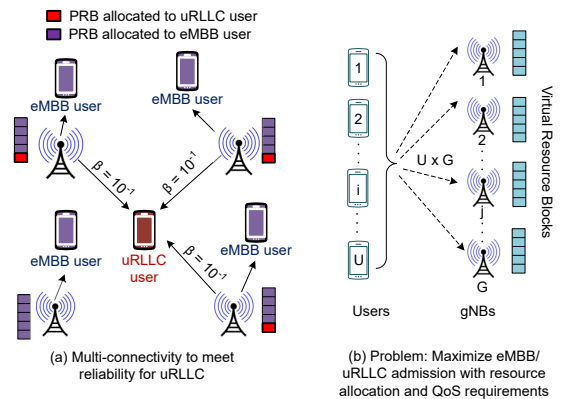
PRB allocated to uRLLC user
PRB allocated to eMBB user

eMBB user
eMBB user
$\beta = 10^{-1}$
$\beta = 10^{-1}$
eMBB user
uRLLC user
eMBB user
$\beta = 10^{-1}$

(a) Multi-connectivity to meet reliability for uRLLC

1
2
i
U
Users
U x G
1
2
j
G
gNBs
Virtual Resource Blocks

(b) Problem: Maximize eMBB/ uRLLC admission with resource allocation and QoS requirements